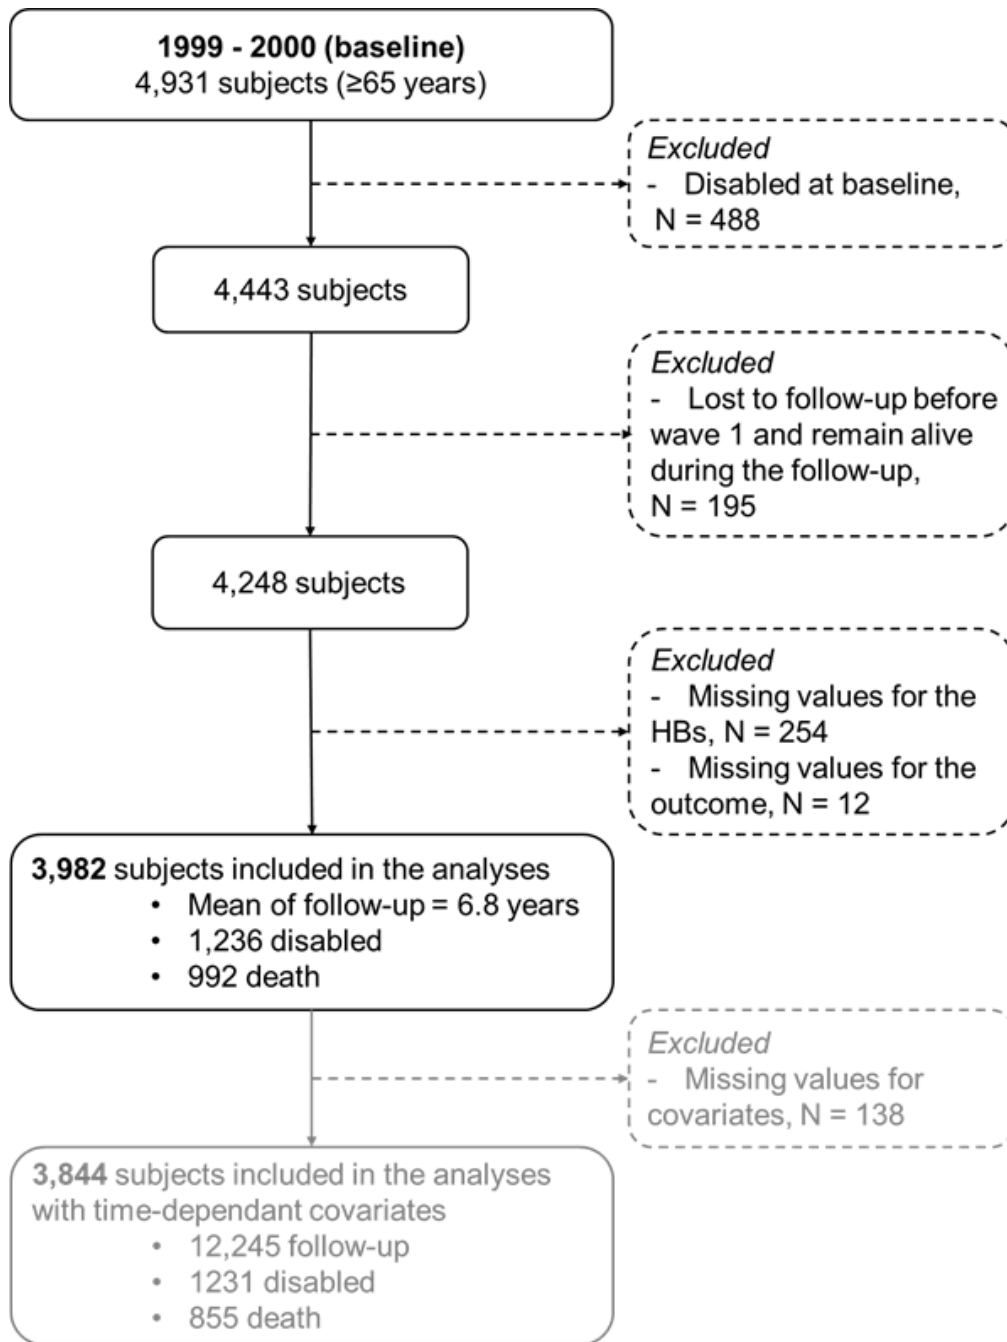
**1999 - 2000 (baseline)**
4,931 subjects (≥65 years)

*Excluded*
- Disabled at baseline, N = 488

4,443 subjects

*Excluded*
- Lost to follow-up before wave 1 and remain alive during the follow-up, N = 195

4,248 subjects

*Excluded*
- Missing values for the HBs, N = 254
- Missing values for the outcome, N = 12

**3,982** subjects included in the analyses
• Mean of follow-up = 6.8 years
• 1,236 disabled
• 992 death

*Excluded*
- Missing values for covariates, N = 138

**3,844** subjects included in the analyses with time-dependant covariates
• 12,245 follow-up
• 1231 disabled
• 855 death